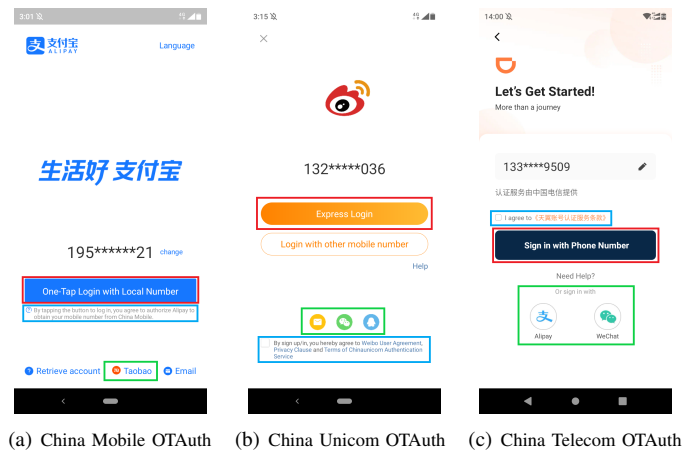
3:01

支付宝 ALIPAY

Language

生活好 支付宝

195******21 change

One-Tap Login with Local Number

By tapping the button to log in, you agree to authorize Alipay to obtain your mobile number from China Mobile.

Retrieve account

Taobao

Email

(a) China Mobile OTAuth

3:15

×

132*****036

Express Login

Login with other mobile number

Help

By sign up/in, you hereby agree to Weibo User Agreement, Privacy Clause and Terms of Chinaunicom Authentication Service

(b) China Unicom OTAuth

14:00

<

Let's Get Started!

More than a journey

133****9509

认证服务由中国电信提供

I agree to 《天翼账号认证服务条款》

Sign in with Phone Number

Need Help?

Or sign in with

Alipay

WeChat

(c) China Telecom OTAuth